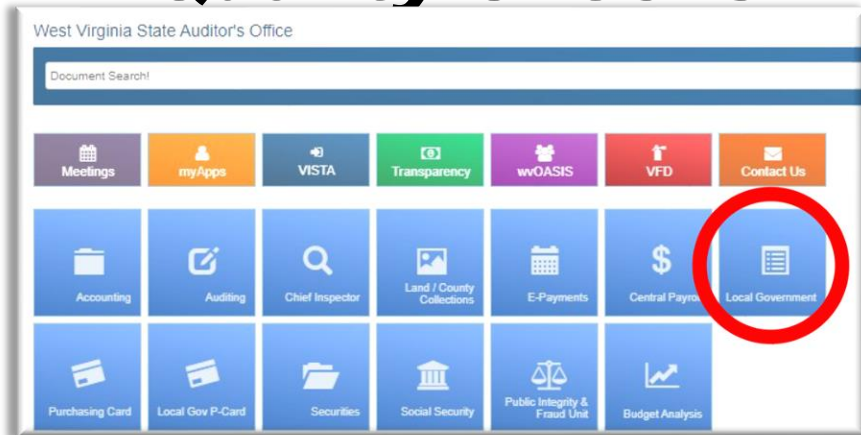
West Virginia State Auditor's Office

Document Search!

Meetings
myApps
VISTA
Transparency
wvOASIS
VFD
Contact Us

Accounting
Auditing
Chief Inspector
Land / County Collections
E-Payments
Central Payro
Local Government

Purchasing Card
Local Gov P-Card
Securities
Social Security
Public Integrity & Fraud Unit
Budget Analysis